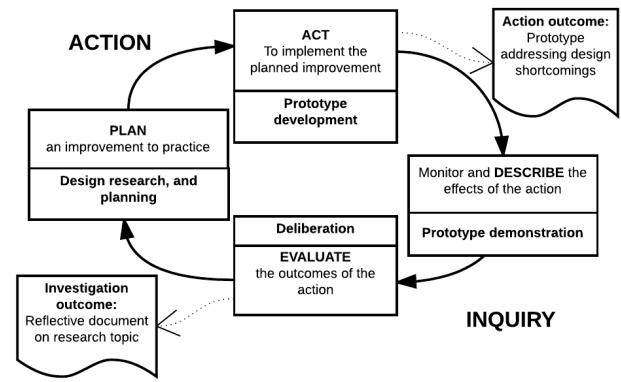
ACTION

ACT
To implement the planned improvement

Prototype development

Action outcome:
Prototype addressing design shortcomings

PLAN
an improvement to practice

Design research, and planning

Monitor and DESCRIBE the effects of the action

Prototype demonstration

Deliberation

EVALUATE
the outcomes of the action

Investigation outcome:
Reflective document on research topic

INQUIRY